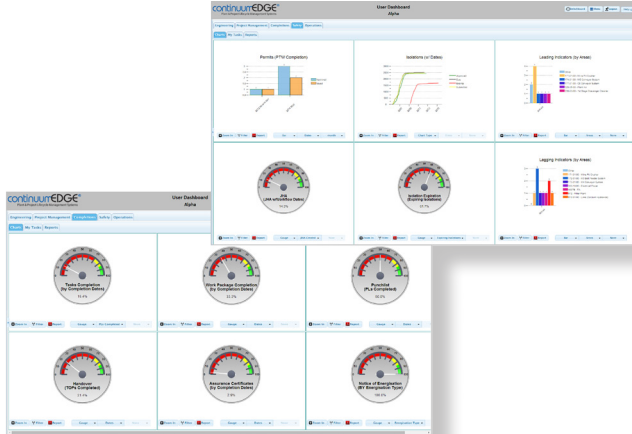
continuumEDGE
Plant & Project Lifecycle Management Solutions
User Dashboard
Alpha

Engineering | Project Management | Completions | Safety | Operations

Charts | My Tasks | Reports

Permits (PTW Completion)

Isolations (w/ Dates)

Leading Indicators (by Areas)

JHA
(JHA w/Workflow Dates)
14.3%

Isolation Expiration
(Expiring Isolations)
57.1%

Lagging Indicators (by Areas)

continuumEDGE
Plant & Project Lifecycle Management Solutions
User Dashboard
Alpha

Engineering | Project Management | Completions | Safety | Operations

Charts | My Tasks | Reports

Tasks Completion
(by Completion Dates)
15.4%

Work Package Completion
(by Completion Dates)
33.3%

Punchlist
(PLs Completed)
80.0%

Handover
(TOPs Completed)
1.4%

Assurance Certificates
(by Completion Dates)
0.0%

Notice of Energization
(by Energization Type)
100.0%

Zoom In | Filter | Report